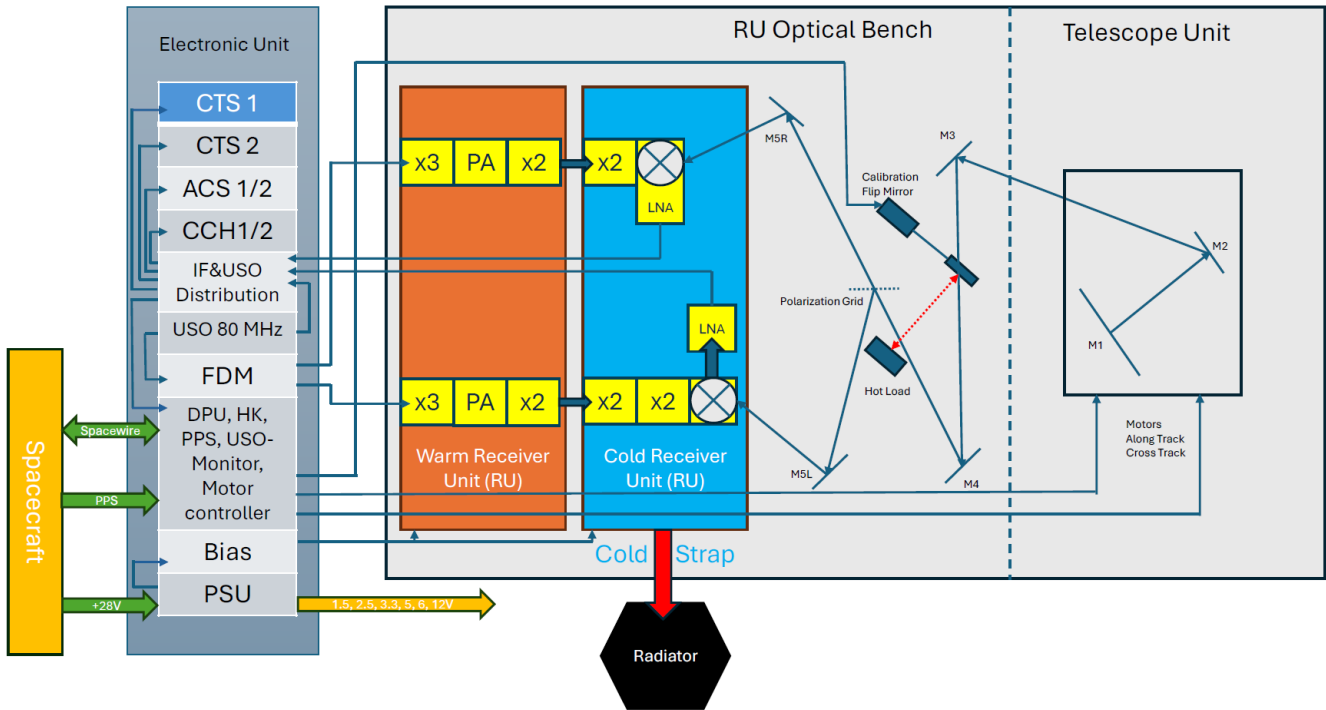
Electronic Unit

CTS 1

CTS 2

ACS 1/2

CCH1/2

IF&USO Distribution

USO 80 MHz

FDM

DPU, HK, PPS, USO-Monitor, Motor controller

Bias

PSU

Spacecraft

Spacewire

PPS

+28V

1.5, 2.5, 3.3, 5, 6, 12V

RU Optical Bench

Telescope Unit

x3 PA x2

x2

LNA

x3 PA x2

x2 x2

LNA

Warm Receiver Unit (RU)

Cold Receiver Unit (RU)

Cold Strap

Radiator

M5R

M5L

M3

M4

M2

M1

Calibration Flip Mirror

Polarization Grid

Hot Load

Motors Along Track Cross Track